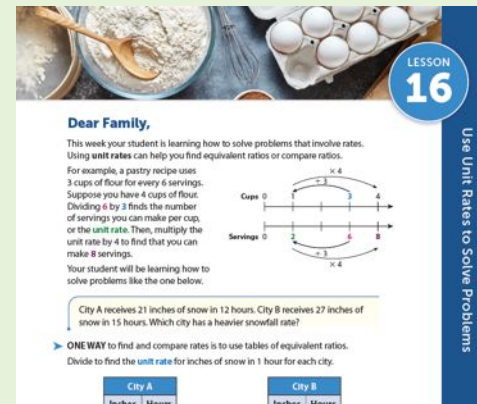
LESSON
16

Use Unit Rates to Solve Problems

Dear Family,

This week your student is learning how to solve problems that involve rates. Using unit rates can help you find equivalent ratios or compare ratios.

For example, a pastry recipe uses 3 cups of flour for every 6 servings. Suppose you have 4 cups of flour. Dividing 6 by 3 finds the number of servings you can make per cup, or the unit rate. Then, multiply the unit rate by 4 to find that you can make 8 servings.

Cups 0 1 3 4
× 4
÷ 3

Servings 0 2 6 8
÷ 3
× 4

Your student will be learning how to solve problems like the one below.

City A receives 21 inches of snow in 12 hours. City B receives 27 inches of snow in 15 hours. Which city has a heavier snowfall rate?

ONE WAY to find and compare rates is to use tables of equivalent ratios. Divide to find the unit rate for inches of snow in 1 hour for each city.

City A
Inches Hours

City B
Inches Hours